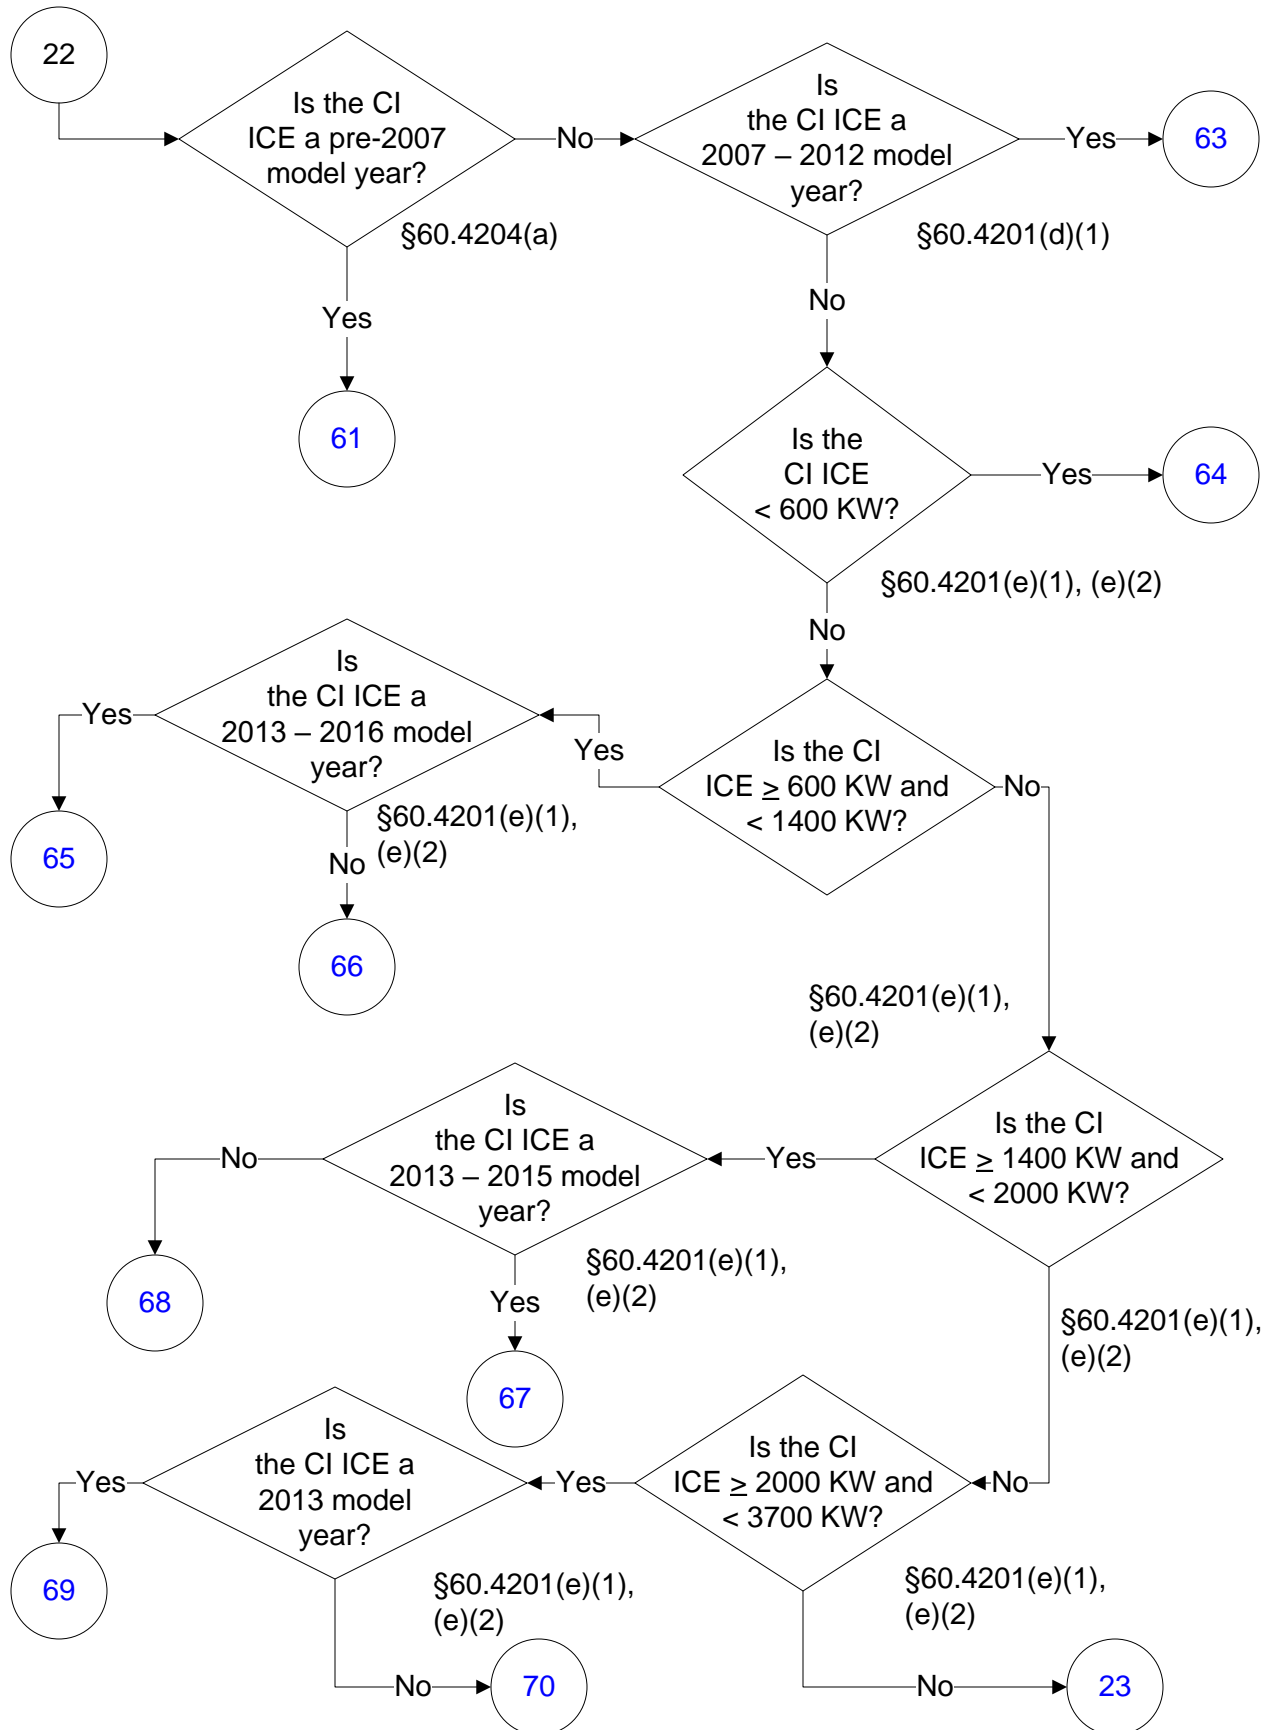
22

Is the CI ICE a pre-2007 model year?

§60.4204(a)

No

Is the CI ICE a 2007 – 2012 model year?

§60.4201(d)(1)

Yes

63

Yes

61

No

Is the CI ICE < 600 KW?

§60.4201(e)(1), (e)(2)

Yes

64

No

Is the CI ICE a 2013 – 2016 model year?

Yes

Yes

Is the CI ICE $\geq$ 600 KW and < 1400 KW?

No

65

§60.4201(e)(1), (e)(2)

No

66

§60.4201(e)(1), (e)(2)

Is the CI ICE a 2013 – 2015 model year?

No

Yes

Is the CI ICE $\geq$ 1400 KW and < 2000 KW?

68

§60.4201(e)(1), (e)(2)

Yes

67

§60.4201(e)(1), (e)(2)

Is the CI ICE a 2013 model year?

Yes

Yes

Is the CI ICE $\geq$ 2000 KW and < 3700 KW?

No

69

§60.4201(e)(1), (e)(2)

§60.4201(e)(1), (e)(2)

No

70

No

23